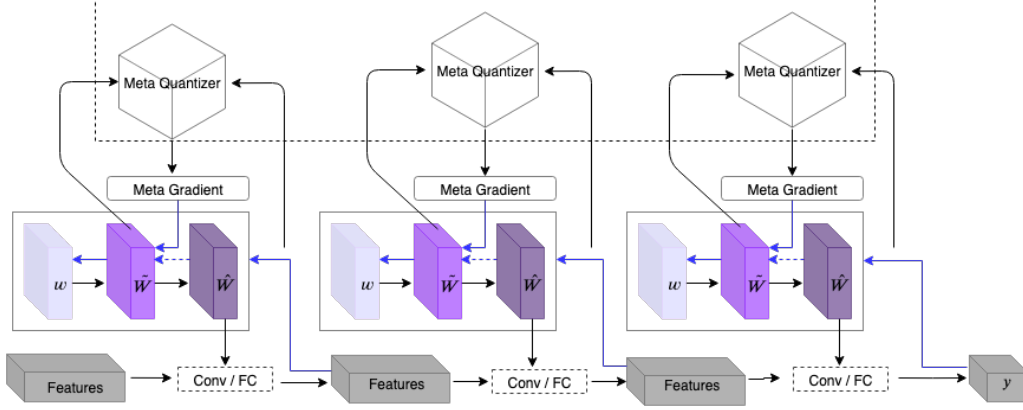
Meta Quantizer

Meta Gradient

$w$

$\tilde{W}$

$\hat{W}$

Features

Conv / FC

Meta Quantizer

Meta Gradient

$w$

$\tilde{W}$

$\hat{W}$

Features

Conv / FC

Meta Quantizer

Meta Gradient

$w$

$\tilde{W}$

$\hat{W}$

Features

Conv / FC

$y$